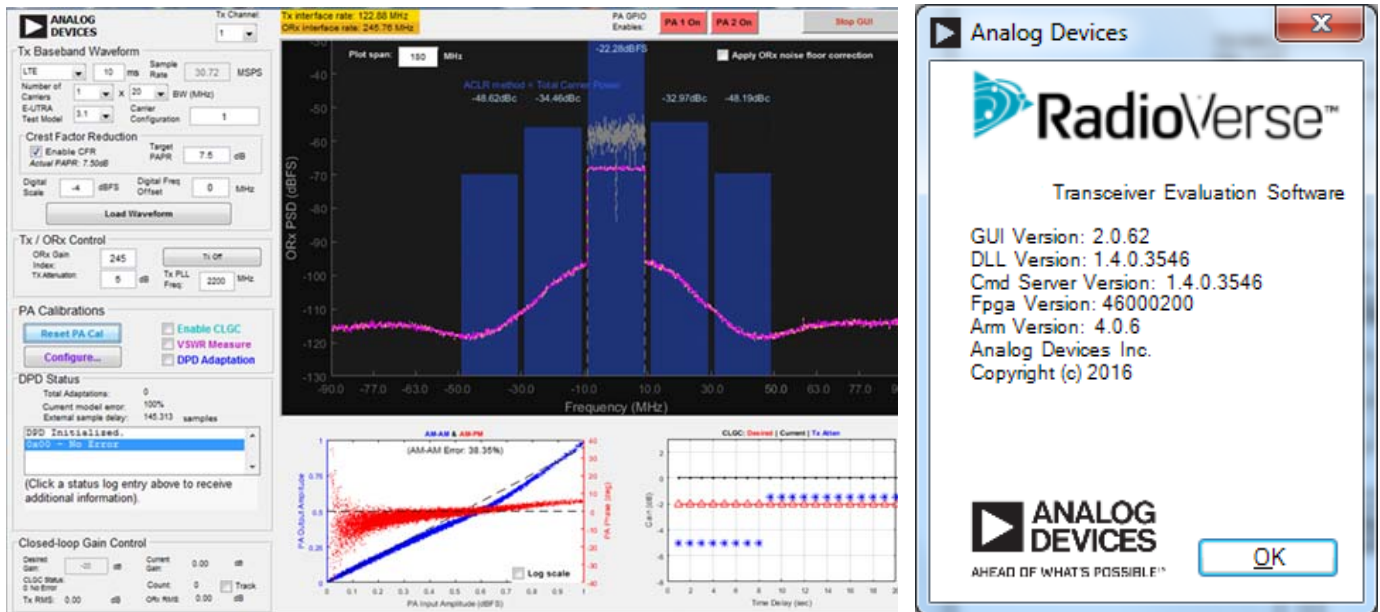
ANALOG DEVICES

Tx Channel
1

Tx interface rate: 122.88 MHz
ORx interface rate: 245.76 MHz

PA GPIO Enables:
PA 1 On
PA 2 On
Stop GUI

Tx Baseband Waveform
LTE
10 ms
Sample Rate 30.72 MSPS
Number of Carriers 1 x 20 BW (MHz)
E-UTRA Test Model 3.1
Carrier Configuration 1

Crest Factor Reduction
Enable CFR
Actual PAPR: 7.50dB
Target PAPR 7.5 dB
Digital Scale -4 dBFS
Digital Freq Offset 0 MHz
Load Waveform

Tx / ORx Control
ORx Gain Index: 245
Tx Off
TX Attenuation: 5 dB
Tx PLL Freq: 2200 MHz

PA Calibrations
Reset PA Cal
Enable CLGC
Configure...
VSWR Measure
DPD Adaptation

DPD Status
Total Adaptations: 0
Current model error: 100%
External sample delay: 145.313 samples
DPD Initialized.
0x00 - No Error
(Click a status log entry above to receive additional information).

Closed-loop Gain Control
Desired Gain: -20 dB
Current Gain: 0.00 dB
CLGC Status: 0 No Error
Count: 0
Track
Tx RMS: 0.00 dB
ORx RMS: 0.00 dB

Plot span: 180 MHz
Apply ORx noise floor correction
-22.28dBFS
ACLR method = Total Carrier Power
-48.62dBc -34.46dBc -32.97dBc -48.19dBc
ORx PSD (dBFS)
-30 -40 -50 -60 -70 -80 -90 -100 -110 -120 -130
-90.0 -77.0 -63.0 -50.0 -30.0 -10.0 10.0 30.0 50.0 63.0 77.0 9
Frequency (MHz)

AM-AM & AM-PM
(AM-AM Error: 38.35%)
PA Output Amplitude
PA Phase (deg)
Log scale
PA Input Amplitude (dBFS)

CLGC: Desired | Current | Tx Atten
Gain (dB)
Time Delay (sec)

Analog Devices
RadioVerse™
Transceiver Evaluation Software
GUI Version: 2.0.62
DLL Version: 1.4.0.3546
Cmd Server Version: 1.4.0.3546
Fpga Version: 46000200
Arm Version: 4.0.6
Analog Devices Inc.
Copyright (c) 2016
ANALOG DEVICES
AHEAD OF WHAT'S POSSIBLE™
OK